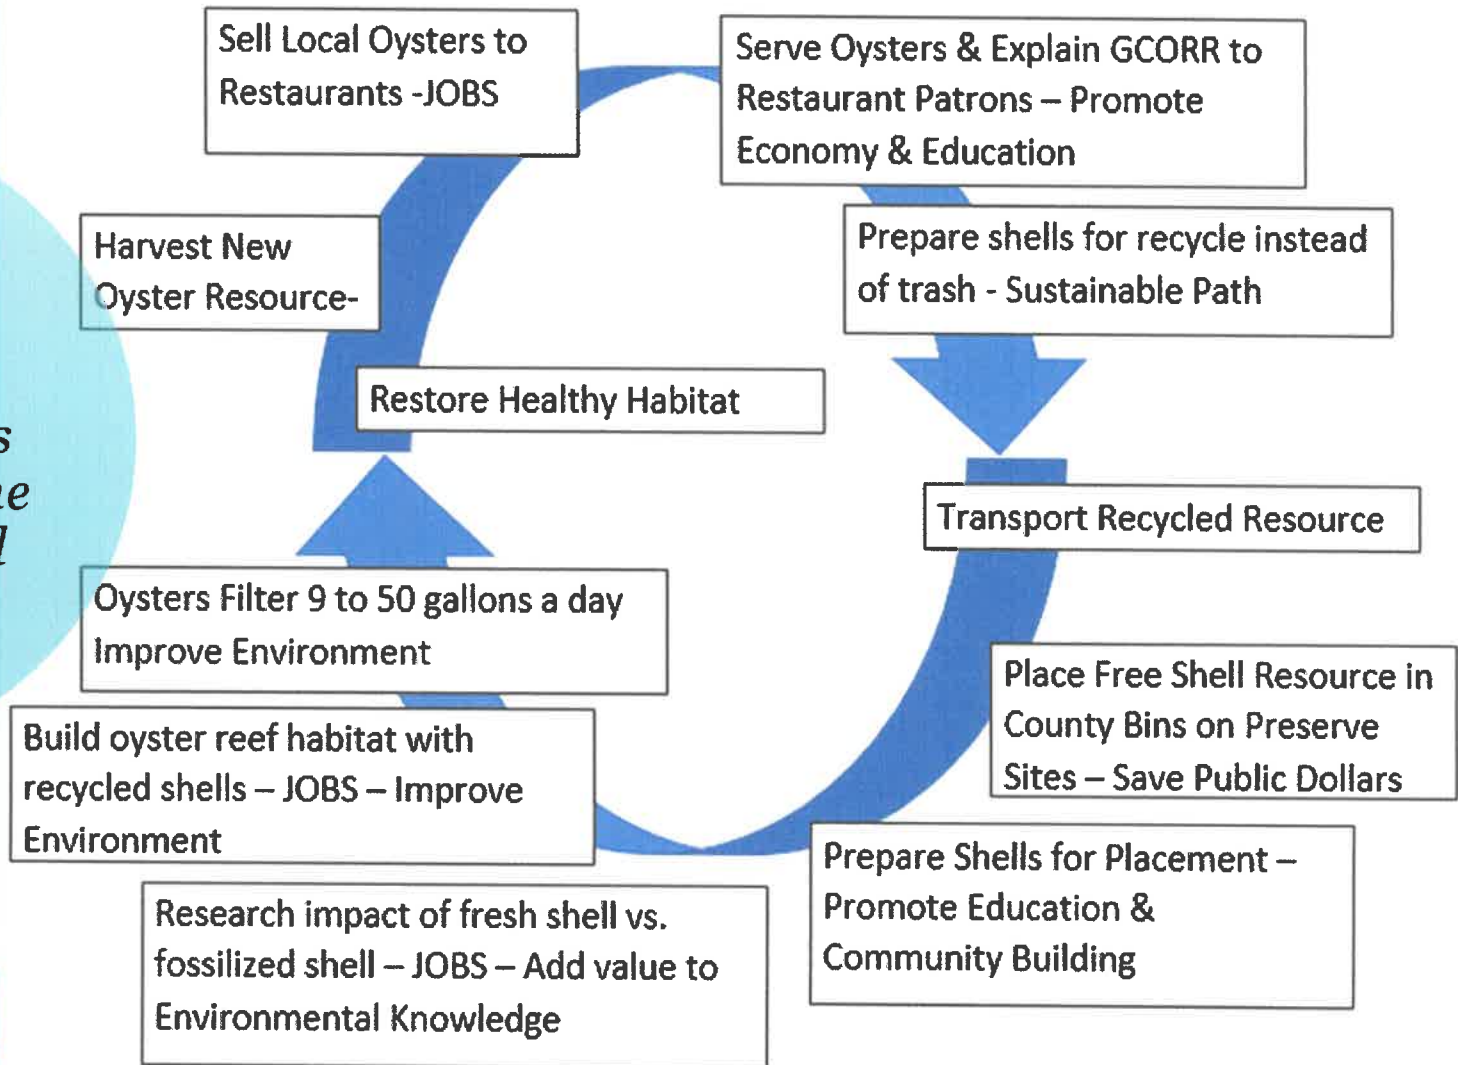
Sell Local Oysters to Restaurants -JOBS

Serve Oysters & Explain GCORR to Restaurant Patrons – Promote Economy & Education

Prepare shells for recycle instead of trash - Sustainable Path

Transport Recycled Resource

Place Free Shell Resource in County Bins on Preserve Sites – Save Public Dollars

Prepare Shells for Placement – Promote Education & Community Building

Research impact of fresh shell vs. fossilized shell – JOBS – Add value to Environmental Knowledge

Build oyster reef habitat with recycled shells – JOBS – Improve Environment

Oysters Filter 9 to 50 gallons a day Improve Environment

Restore Healthy Habitat

Harvest New Oyster Resource-

s
e
l